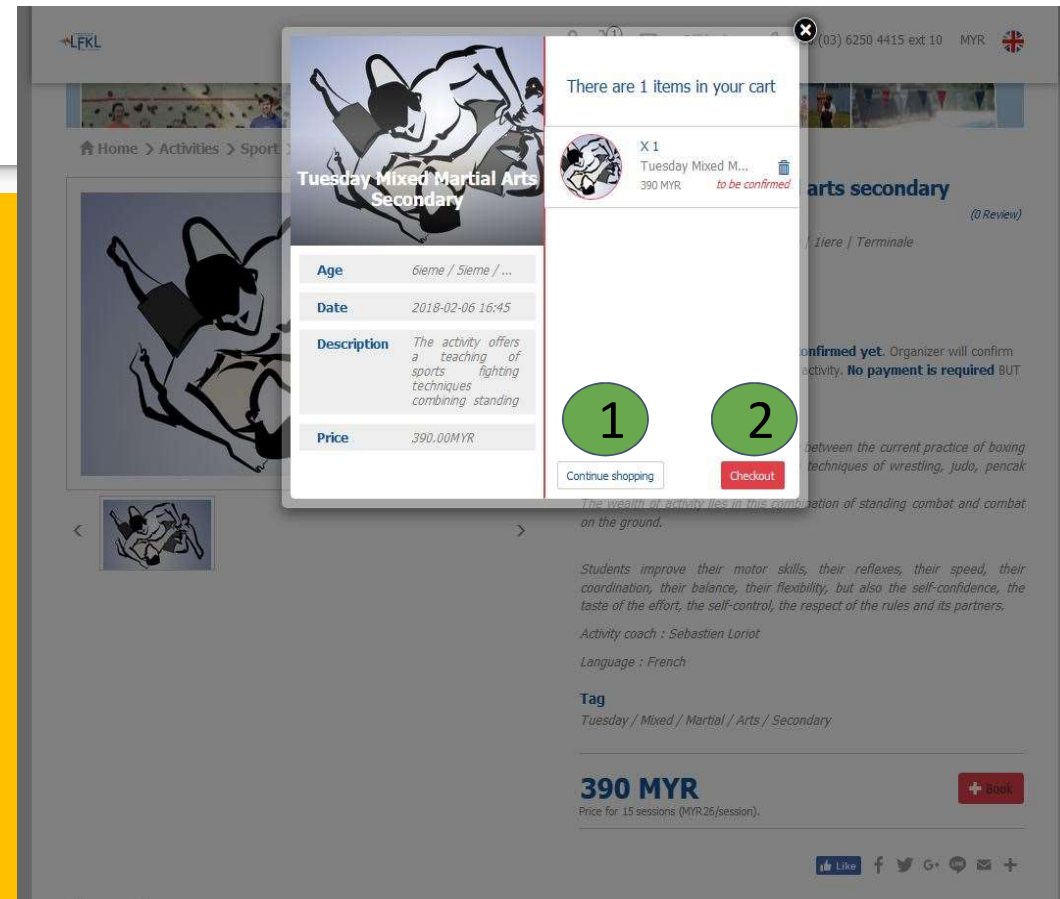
LFKL

(03) 6250 4415 ext 10 MYR

Home > Activities > Sport >

Tuesday Mixed Martial Arts Secondary

| Age | 6ieme / 5ieme / ... |
|---|---|
| Date | 2018-02-06 16:45 |
| Description | The activity offers a teaching of sports fighting techniques combining standing |
| Price | 390.00MYR |

There are 1 items in your cart

X 1
Tuesday Mixed M...
390 MYR
to be confirmed

1

2

Continue shopping

Checkout

arts secondary

(0 Review)

/ 1iere / Terminale

onfirmed yet. Organizer will confirm activity. No payment is required BUT

between the current practice of boxing techniques of wrestling, judo, pencak

The wealth of activity lies in this combination of standing combat and combat on the ground.

Students improve their motor skills, their reflexes, their speed, their coordination, their balance, their flexibility, but also the self-confidence, the taste of the effort, the self-control, the respect of the rules and its partners.

Activity coach : Sebastien Loriot

Language : French

Tag

Tuesday / Mixed / Martial / Arts / Secondary

390 MYR

Price for 15 sessions (MYR26/session).

Book

Like